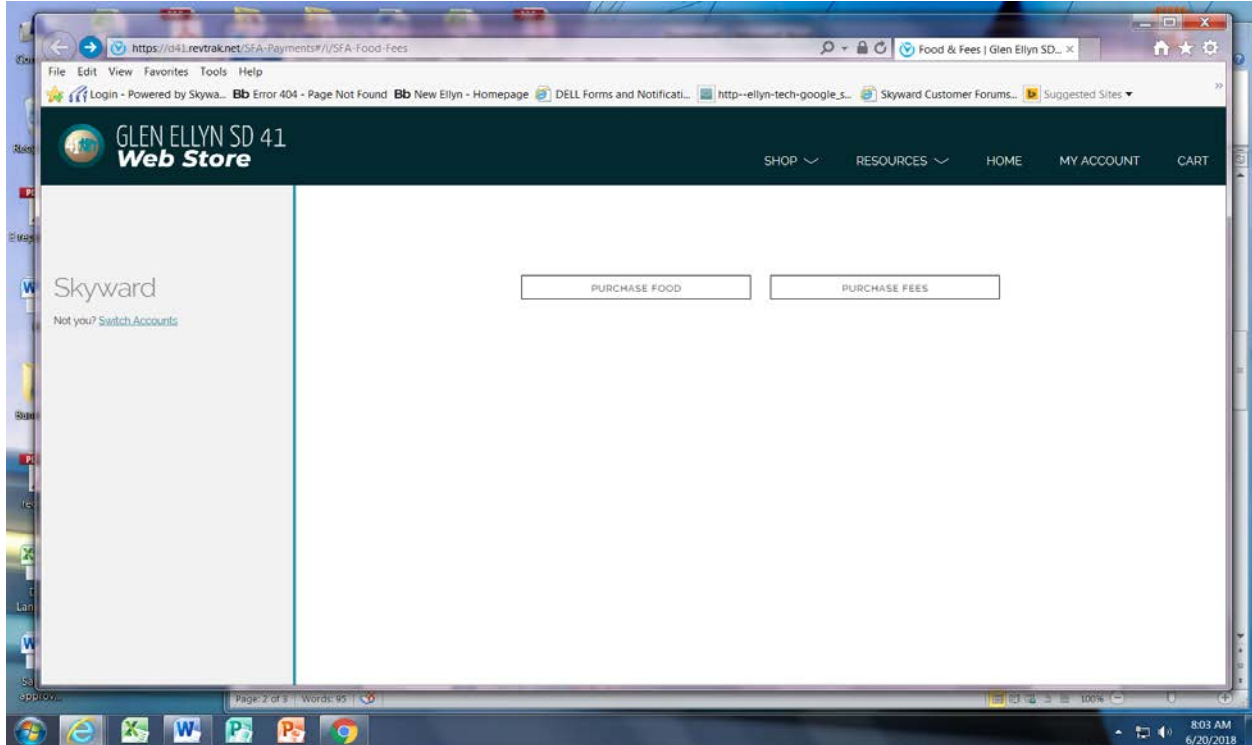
https://d41.revtrak.net/SFA-Payments#/i/SFA-Food-Fees

Food & Fees | Glen Ellyn SD... ×

File Edit View Favorites Tools Help

Login - Powered by Skywa... Bb Error 404 - Page Not Found Bb New Ellyn - Homepage DELL Forms and Notificati... http--ellyn-tech-google_s... Skyward Customer Forums... Suggested Sites ▾

GLEN ELLYN SD 41
Web Store

SHOP RESOURCES HOME MY ACCOUNT CART

Skyward

Not you? Switch Accounts

PURCHASE FOOD

PURCHASE FEES

Page: 2 of 3 | Words: 95

100%

8:03 AM
6/20/2018